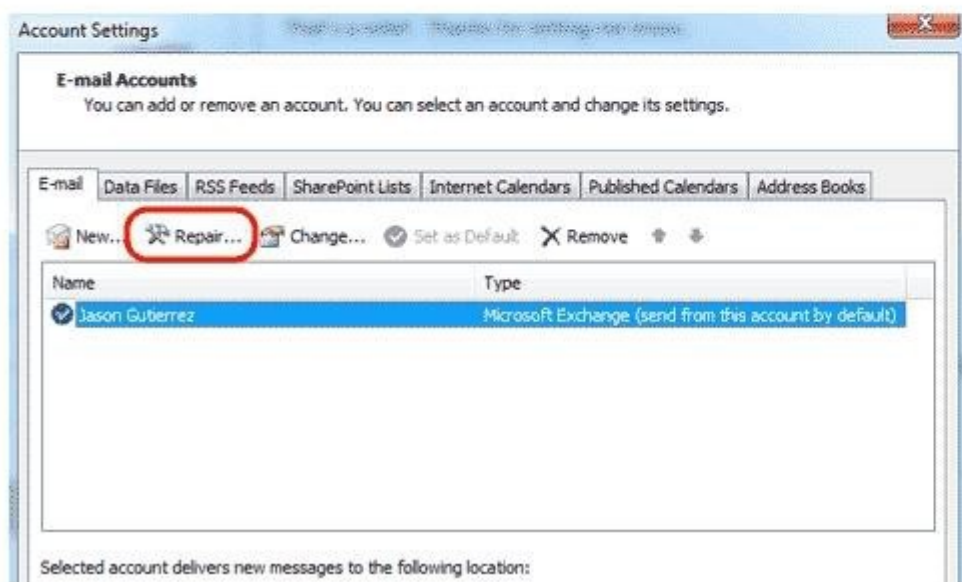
Account Settings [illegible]

E-mail Accounts
You can add or remove an account. You can select an account and change its settings.

E-mail | Data Files | RSS Feeds | SharePoint Lists | Internet Calendars | Published Calendars | Address Books

New... Repair... Change... Set as Default Remove

| Name | Type |
|---|---|
| Jason Guterrez | Microsoft Exchange (send from this account by default) |

Selected account delivers new messages to the following location: